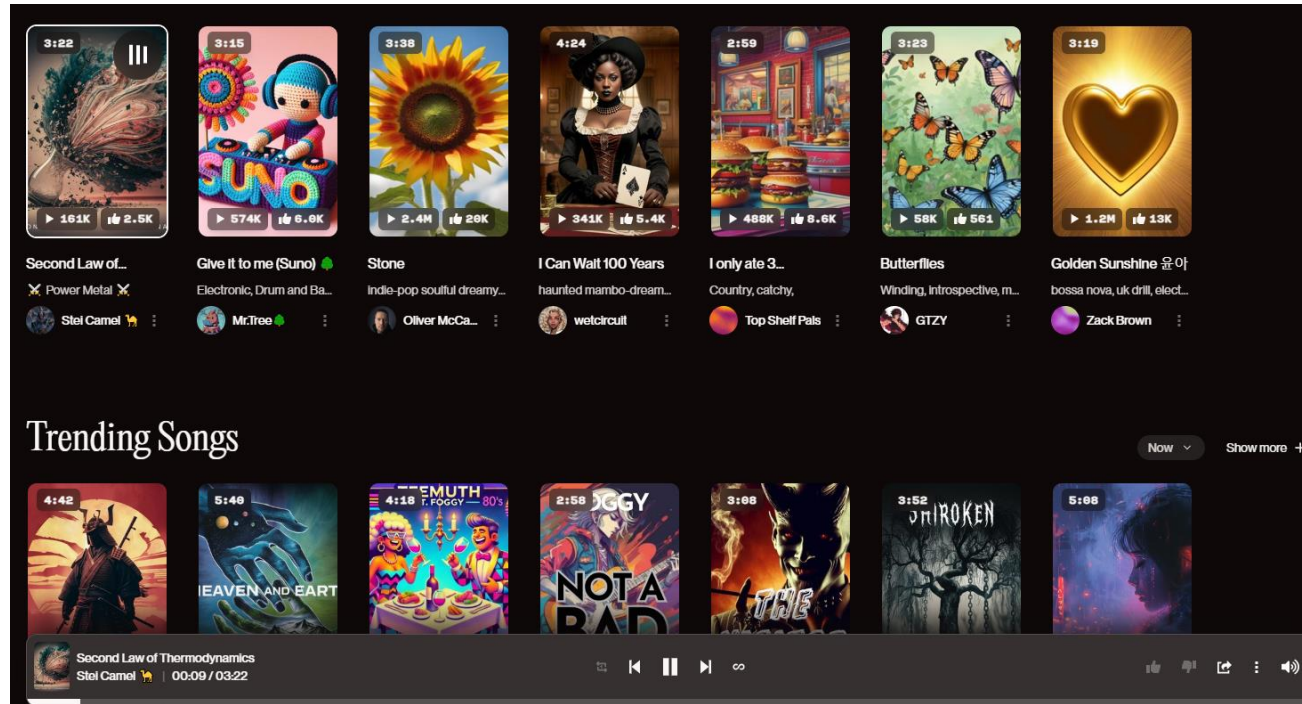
3:22
▶ 161K 👍 2.5K
Second Law of...
⚔ Power Metal ⚔
Stei Camel 🐪

3:15
SUNO
▶ 574K 👍 6.0K
Give it to me (Suno) 🌲
Electronic, Drum and Ba...
Mr.Tree 🌲

3:38
▶ 2.4M 👍 20K
Stone
indie-pop soulful dreamy...
Oliver McCa...

4:24
▶ 341K 👍 5.4K
I Can Wait 100 Years
haunted mambo-dream...
wetcircuit

2:59
▶ 488K 👍 8.6K
I only ate 3...
Country, catchy,
Top Shelf Pals

3:23
▶ 58K 👍 561
Butterflies
Winding, introspective, m...
GTZY

3:19
▶ 1.2M 👍 13K
Golden Sunshine 윤아
bossa nova, uk drill, elect...
Zack Brown

Trending Songs

Now
Show more +

4:42

5:40
HEAVEN AND EART

4:18
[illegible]EMUTH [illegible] FOGGY 80's

2:58
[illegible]GGY
NOT A BAD

3:08
THE

3:52
SHIROKEN

5:08

Second Law of Thermodynamics
Stei Camel 🐪 | 00:09 / 03:22